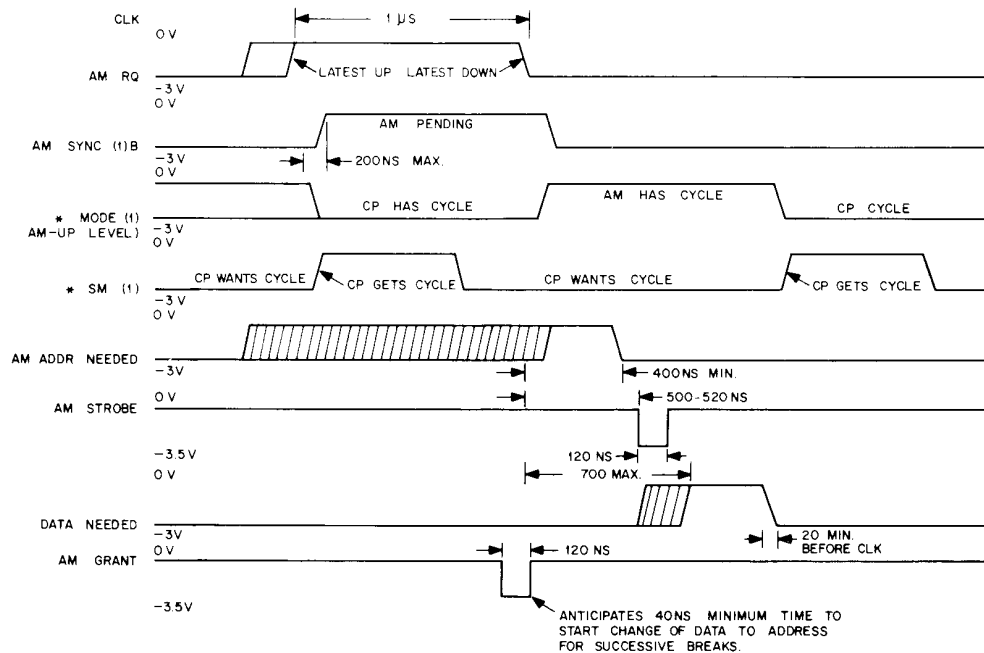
CLK
0 V
1 μS
AM RQ
LATEST UP LATEST DOWN
-3 V
0 V
AM SYNC (1)B
AM PENDING
-3 V
200NS MAX.
0 V
* MODE (1)
AM-UP LEVEL)
CP HAS CYCLE
AM HAS CYCLE
CP CYCLE
-3 V
0 V
* SM (1)
CP WANTS CYCLE
CP GETS CYCLE
CP WANTS CYCLE
CP GETS CYCLE
-3 V
0 V
AM ADDR NEEDED
-3V
400NS MIN.
AM STROBE
0 V
500-520 NS
-3.5 V
120 NS
0 V
700 MAX.
DATA NEEDED
-3V
20 MIN.
BEFORE CLK
0V
AM GRANT
120 NS
-3.5V
ANTICIPATES 40NS MINIMUM TIME TO START CHANGE OF DATA TO ADDRESS FOR SUCCESSIVE BREAKS.